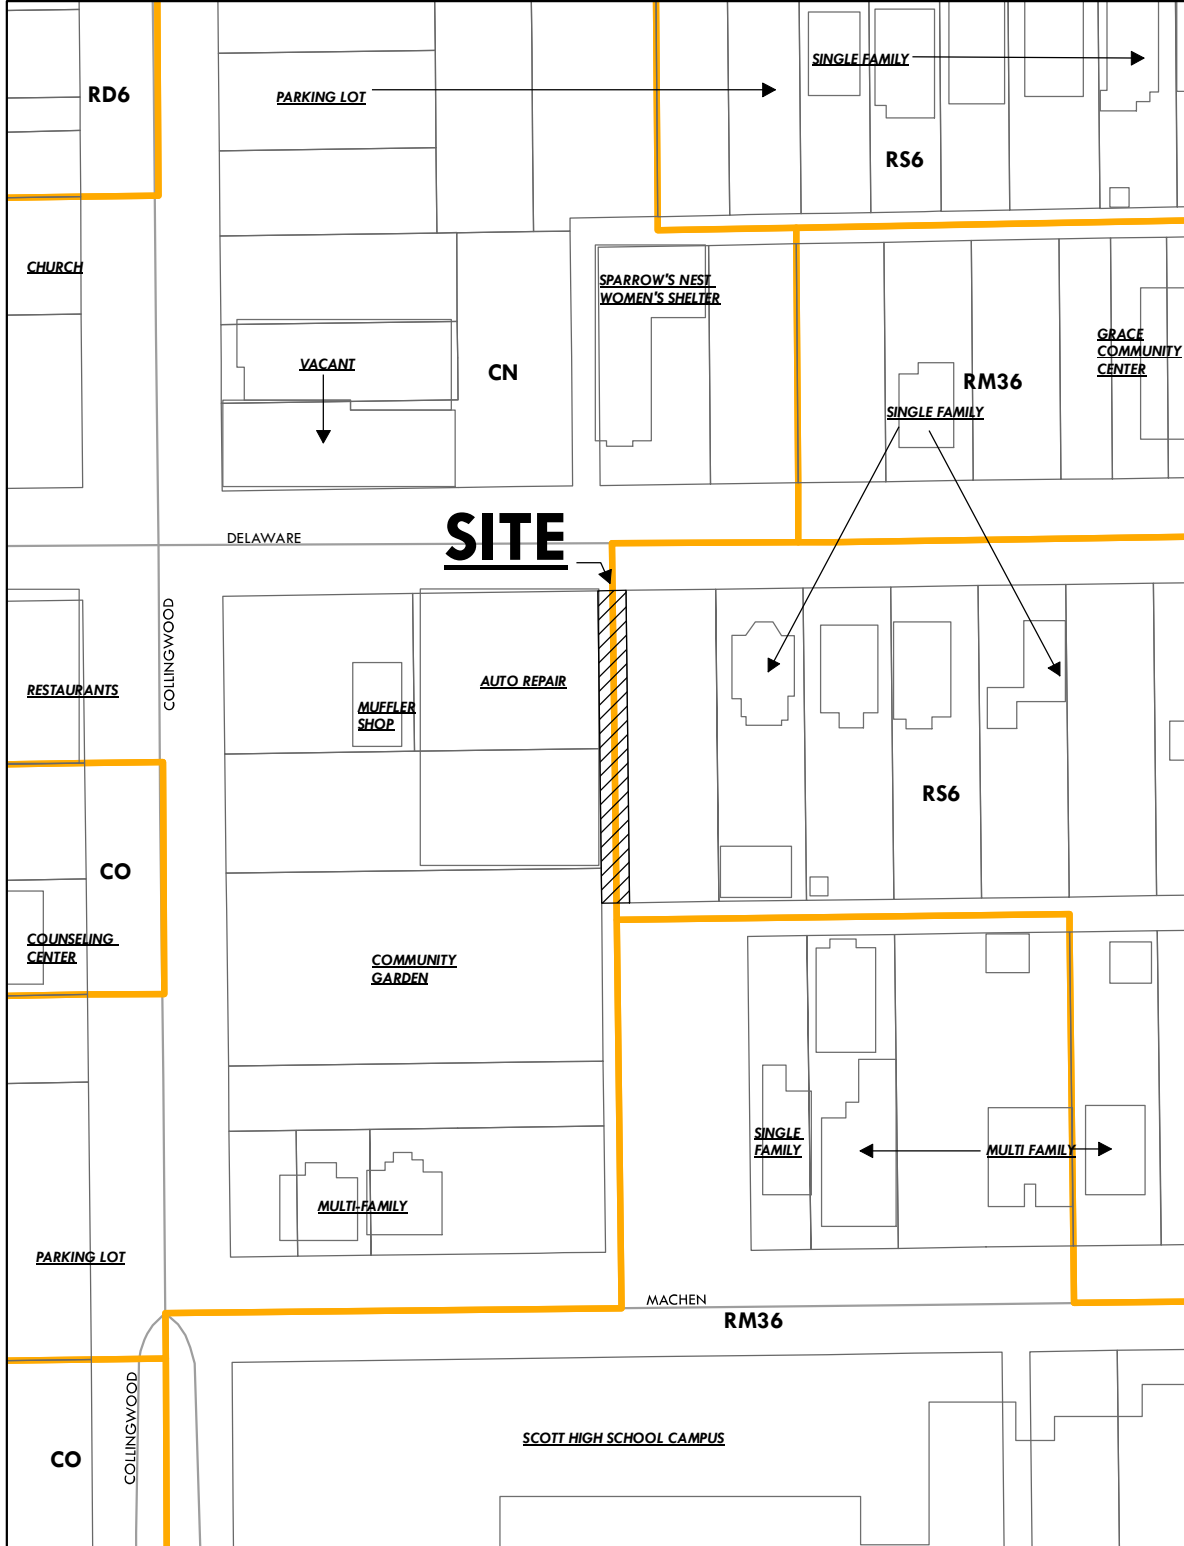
RD6

PARKING LOT

SINGLE FAMILY

RS6

CHURCH

SPARROW'S NEST WOMEN'S SHELTER

GRACE COMMUNITY CENTER

VACANT

CN

RM36

SINGLE FAMILY

DELAWARE

SITE

COLLINGWOOD

RESTAURANTS

MUFFLER SHOP

AUTO REPAIR

RS6

CO

COUNSELING CENTER

COMMUNITY GARDEN

SINGLE FAMILY

MULTI FAMILY

MULTI-FAMILY

PARKING LOT

MACHEN

RM36

CO

COLLINGWOOD

SCOTT HIGH SCHOOL CAMPUS